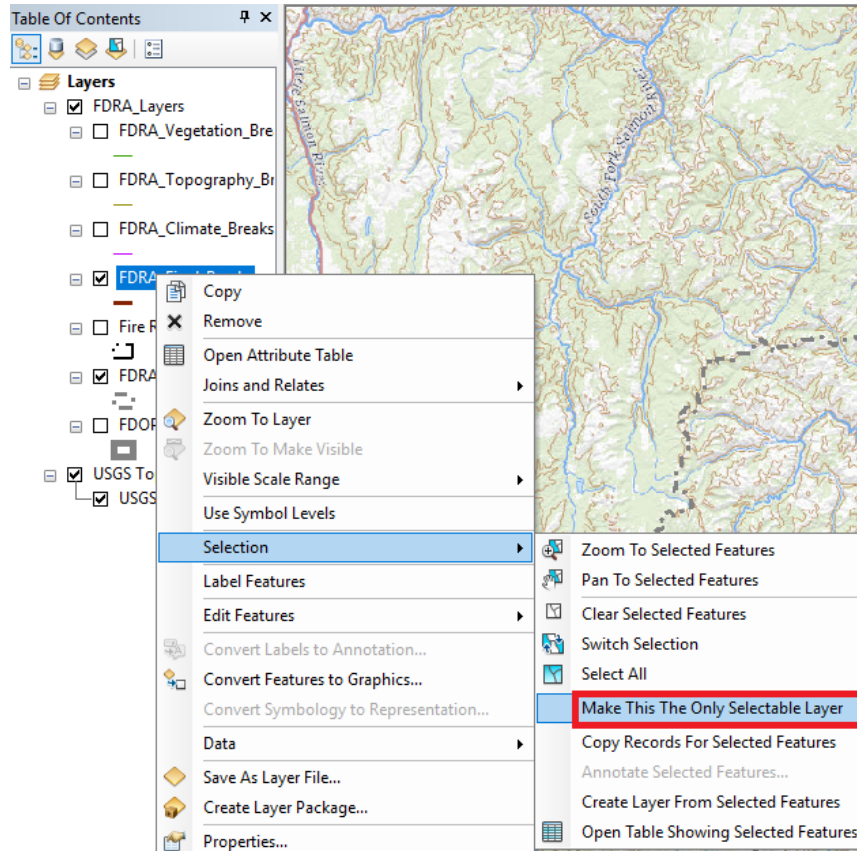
Table Of Contents

Layers
FDRA_Layers
FDRA_Vegetation_Bre
FDRA_Topography_Br
FDRA_Climate_Breaks
FDRA_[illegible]
Fire R
FDRA
FDOP
USGS To
USGS

Little Salmon River
South Fork Salmon

Copy
Remove
Open Attribute Table
Joins and Relates
Zoom To Layer
Zoom To Make Visible
Visible Scale Range
Use Symbol Levels
Selection
Label Features
Edit Features
Convert Labels to Annotation...
Convert Features to Graphics...
Convert Symbology to Representation...
Data
Save As Layer File...
Create Layer Package...
Properties...

Zoom To Selected Features
Pan To Selected Features
Clear Selected Features
Switch Selection
Select All
Make This The Only Selectable Layer
Copy Records For Selected Features
Annotate Selected Features...
Create Layer From Selected Features
Open Table Showing Selected Features